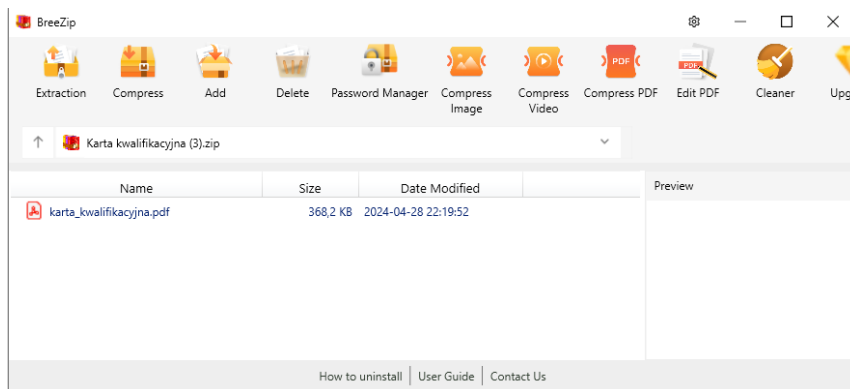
BreeZip

Extraction Compress Add Delete Password Manager Compress Image Compress Video Compress PDF Edit PDF Cleaner Upg

PDF

PDF

Karta kwalifikacyjna (3).zip

| Name | Size | Date Modified |
|---|---|---|
| karta_kwalifikacyjna.pdf | 368,2 KB | 2024-04-28 22:19:52 |

Preview

How to uninstall | User Guide | Contact Us